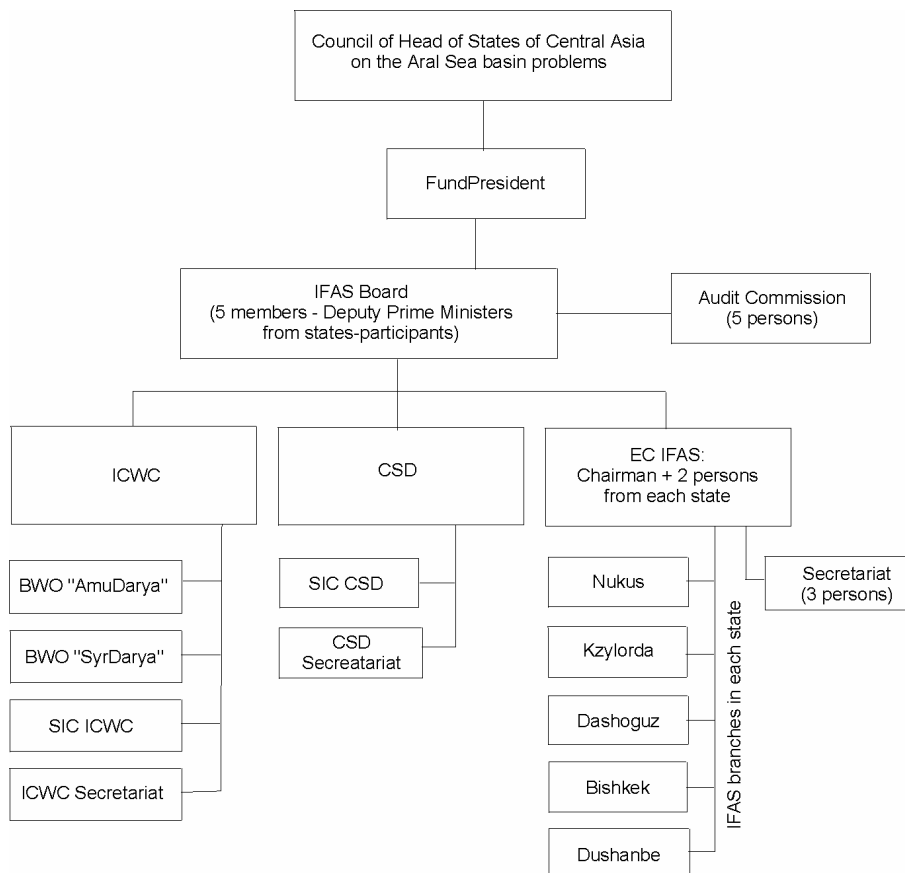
Council of Head of States of Central Asia on the Aral Sea basin problems

FundPresident

IFAS Board
(5 members - Deputy Prime Ministers from states-participants)

Audit Commission
(5 persons)

ICWC

BWO "AmuDarya"

BWO "SyrDarya"

SIC ICWC

ICWC Secretariat

CSD

SIC CSD

CSD Secreatariat

EC IFAS:
Chairman + 2 persons from each state

Secretariat
(3 persons)

Nukus

Kzylorda

Dashoguz

Bishkek

Dushanbe

IFAS branches in each state